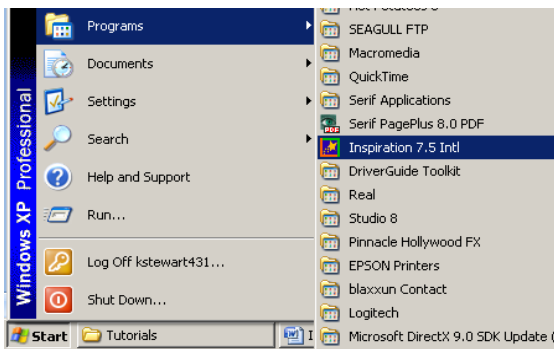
Windows XP Professional

Programs
Documents
Settings
Search
Help and Support
Run...
Log Off kstewart431...
Shut Down...

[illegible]
SEAGULL FTP
Macromedia
QuickTime
Serif Applications
Serif PagePlus 8.0 PDF
Inspiration 7.5 Intl
DriverGuide Toolkit
Real
Studio 8
Pinnacle Hollywood FX
EPSON Printers
blaxxun Contact
Logitech
Microsoft DirectX 9.0 SDK Update (

Start
Tutorials
I